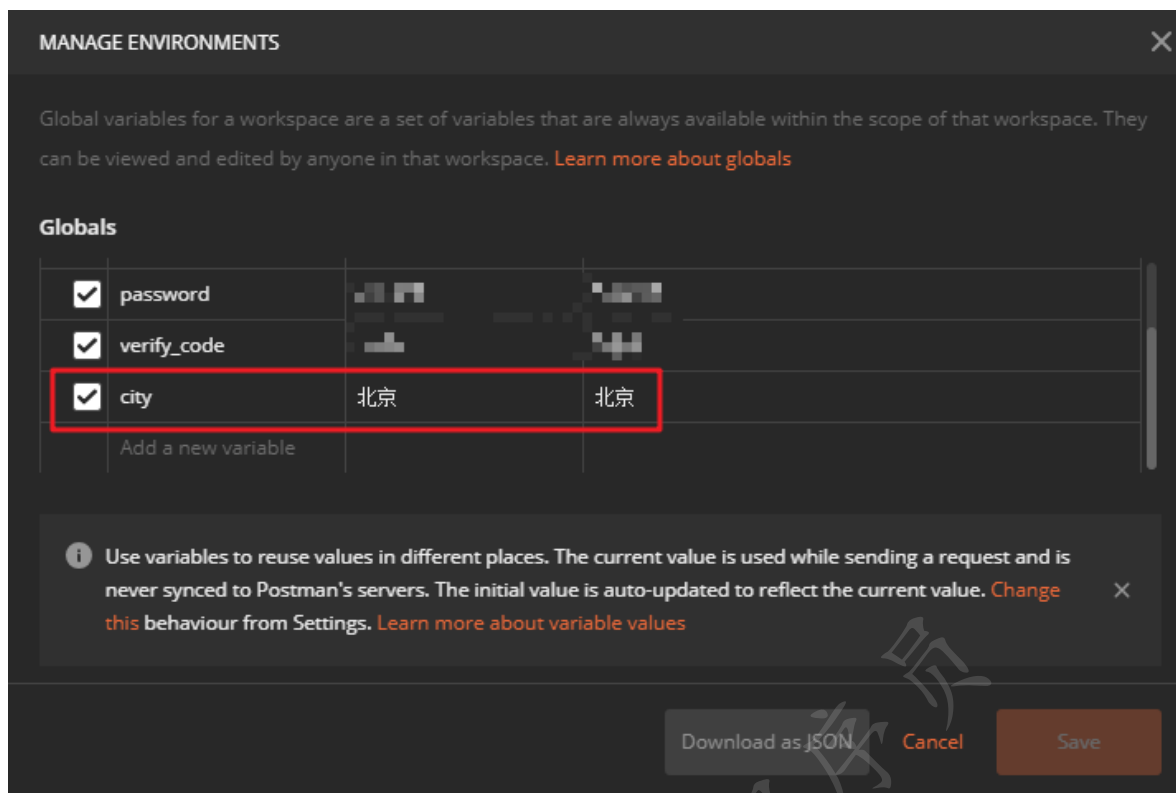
MANAGE ENVIRONMENTS

Global variables for a workspace are a set of variables that are always available within the scope of that workspace. They can be viewed and edited by anyone in that workspace. Learn more about globals

Globals

| | | | |
|---|---|---|---|
| ✓ | password | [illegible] | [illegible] |
| ✓ | verify_code | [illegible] | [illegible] |
| ✓ | city | 北京 | 北京 |
| | Add a new variable | | |

Use variables to reuse values in different places. The current value is used while sending a request and is never synced to Postman's servers. The initial value is auto-updated to reflect the current value. Change this behaviour from Settings. Learn more about variable values

Download as JSON Cancel Save